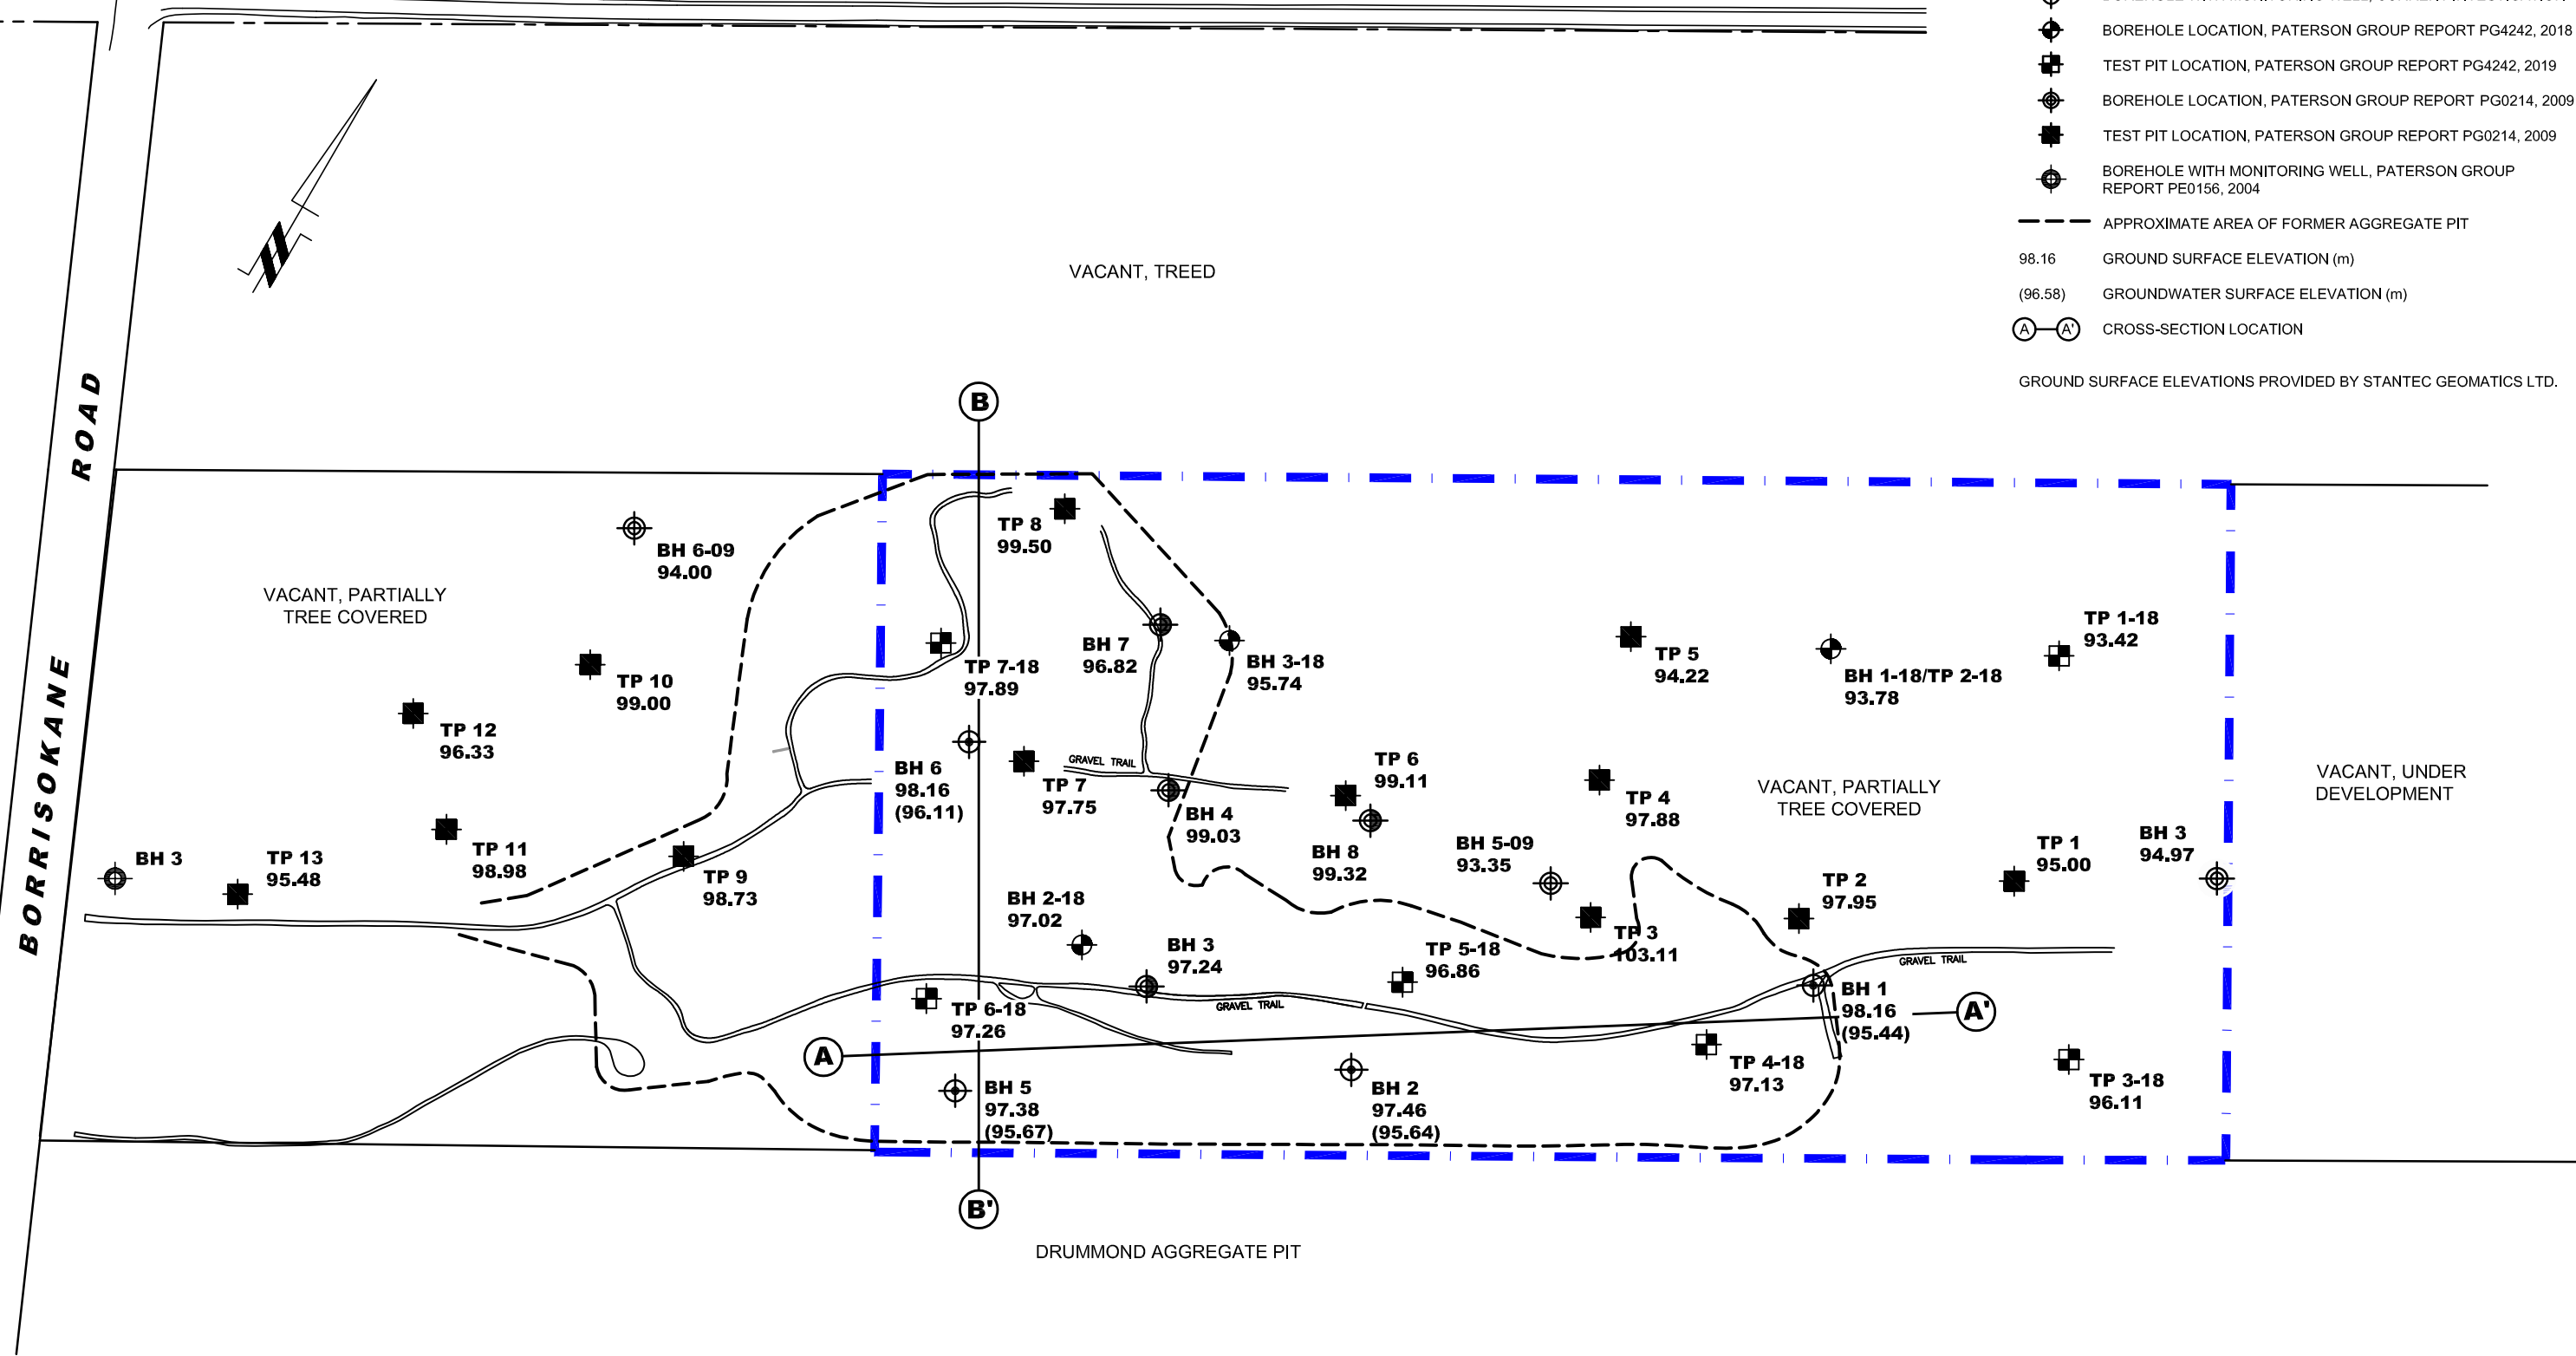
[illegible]
BOREHOLE LOCATION, PATERSON GROUP REPORT PG4242, 2018
TEST PIT LOCATION, PATERSON GROUP REPORT PG4242, 2019
BOREHOLE LOCATION, PATERSON GROUP REPORT PG0214, 2009
TEST PIT LOCATION, PATERSON GROUP REPORT PG0214, 2009
BOREHOLE WITH MONITORING WELL, PATERSON GROUP REPORT PE0156, 2004
APPROXIMATE AREA OF FORMER AGGREGATE PIT
98.16 GROUND SURFACE ELEVATION (m)
(96.58) GROUNDWATER SURFACE ELEVATION (m)
A A' CROSS-SECTION LOCATION

GROUND SURFACE ELEVATIONS PROVIDED BY STANTEC GEOMATICS LTD.

VACANT, TREED

BORRISOKANE ROAD

B

VACANT, PARTIALLY TREE COVERED

BH 6-09
94.00

TP 8
99.50

BH 7
96.82

BH 3-18
95.74

TP 5
94.22

BH 1-18/TP 2-18
93.78

TP 1-18
93.42

TP 7-18
97.89

TP 10
99.00

TP 12
96.33

BH 6
98.16
(96.11)

GRAVEL TRAIL

TP 7
97.75

BH 4
99.03

TP 6
99.11

TP 4
97.88

VACANT, PARTIALLY TREE COVERED

VACANT, UNDER DEVELOPMENT

BH 3

TP 13
95.48

TP 11
98.98

TP 9
98.73

BH 8
99.32

BH 5-09
93.35

TP 1
95.00

BH 3
94.97

BH 2-18
97.02

BH 3
97.24

TP 5-18
96.86

TP 3
103.11

TP 2
97.95

GRAVEL TRAIL

BH 1
98.16
(95.44)

A'

GRAVEL TRAIL

TP 6-18
97.26

A

TP 4-18
97.13

TP 3-18
96.11

BH 5
97.38
(95.67)

BH 2
97.46
(95.64)

B'

DRUMMOND AGGREGATE PIT